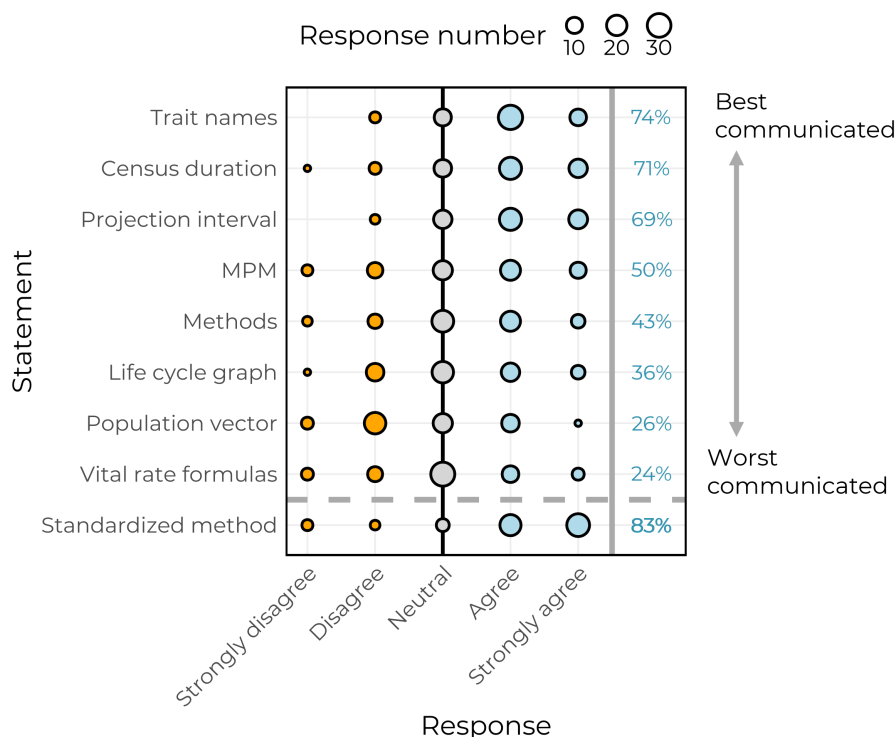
Response number 10 20 30

Statement

Trait names 74%
Census duration 71%
Projection interval 69%
MPM 50%
Methods 43%
Life cycle graph 36%
Population vector 26%
Vital rate formulas 24%
Standardized method 83%

Best communicated

Worst communicated

Strongly disagree
Disagree
Neutral
Agree
Strongly agree

Response